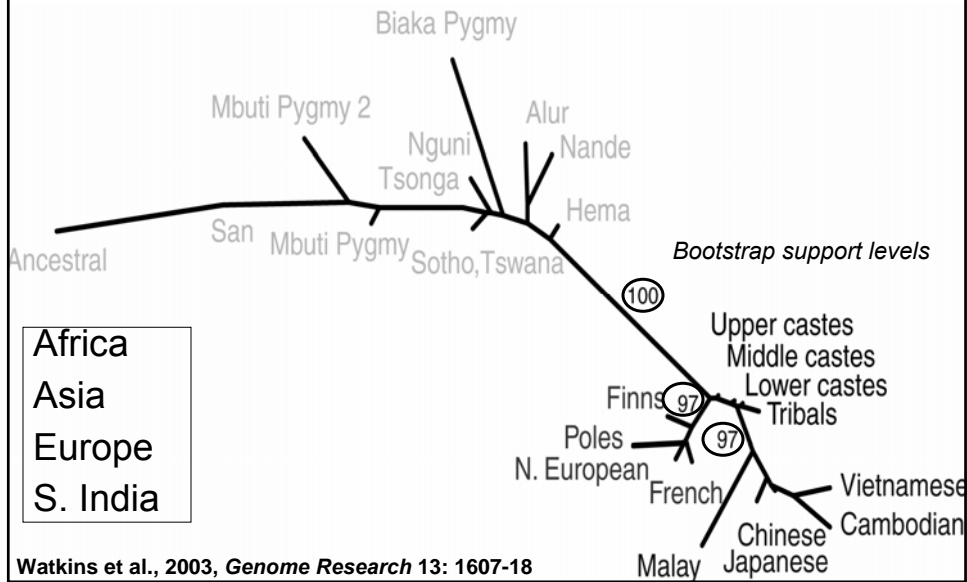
Biaka Pygmy

Mbuti Pygmy 2

Alur

Nguni

Nande

Tsonga

Hema

Ancestral

San

Mbuti Pygmy

Sotho,Tswana

*Bootstrap support levels*

100

Upper castes

Middle castes

Lower castes

Tribals

Finns

97

97

Poles

N. European

French

Vietnamese

Cambodian

Chinese

Japanese

Malay

Africa
Asia
Europe
S. India

**Watkins et al., 2003, *Genome Research* 13: 1607-18**